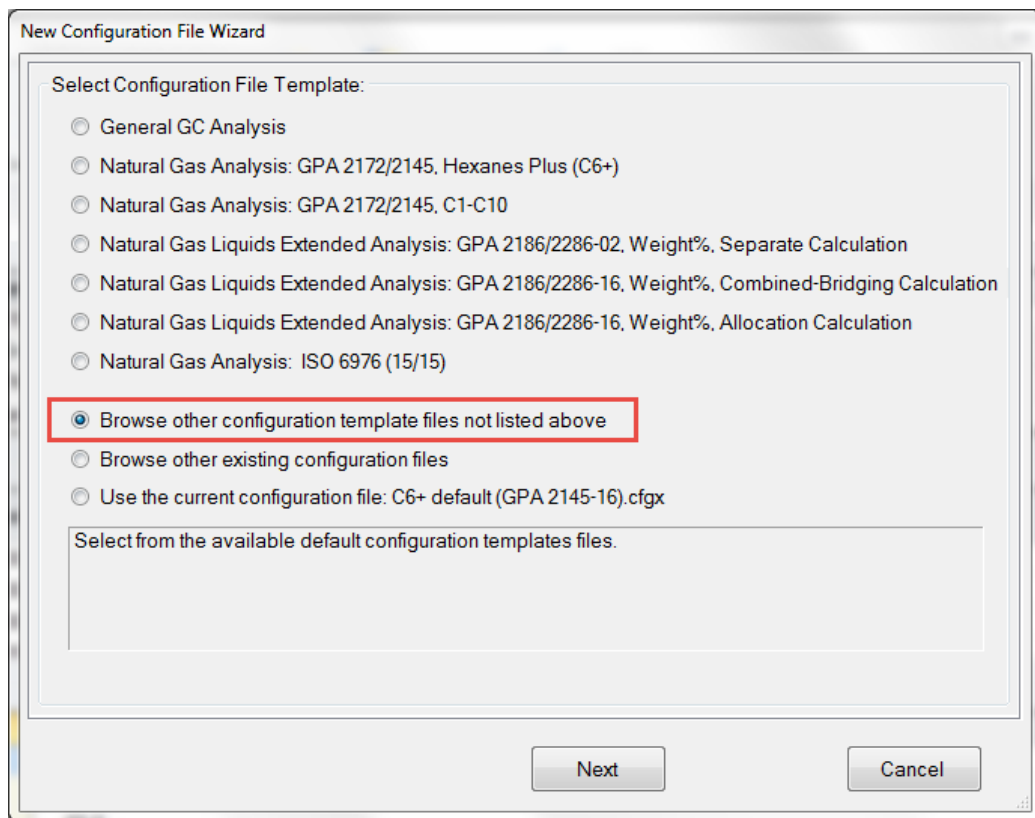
New Configuration File Wizard

Select Configuration File Template:

General GC Analysis

Natural Gas Analysis: GPA 2172/2145, Hexanes Plus (C6+)

Natural Gas Analysis: GPA 2172/2145, C1-C10

Natural Gas Liquids Extended Analysis: GPA 2186/2286-02, Weight%, Separate Calculation

Natural Gas Liquids Extended Analysis: GPA 2186/2286-16, Weight%, Combined-Bridging Calculation

Natural Gas Liquids Extended Analysis: GPA 2186/2286-16, Weight%, Allocation Calculation

Natural Gas Analysis: ISO 6976 (15/15)

Browse other configuration template files not listed above

Browse other existing configuration files

Use the current configuration file: C6+ default (GPA 2145-16).cfgx

Select from the available default configuration templates files.

Next

Cancel